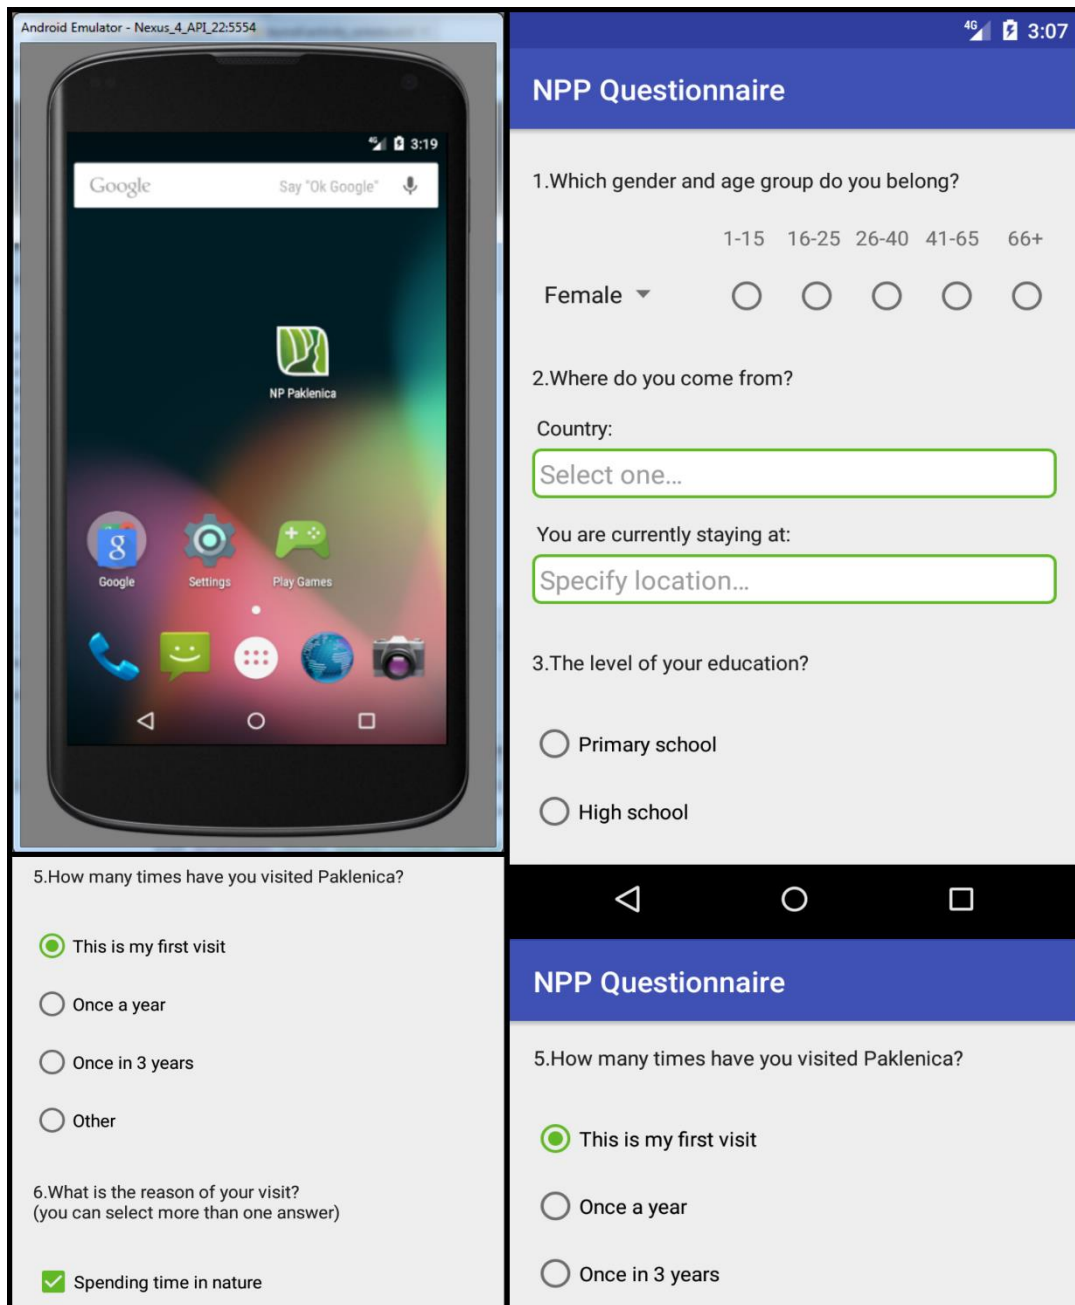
Android Emulator - Nexus_4_API_22:5554

3:19

Google

Say "Ok Google"

NP Paklenica

Google

Settings

Play Games

5.How many times have you visited Paklenica?

This is my first visit

Once a year

Once in 3 years

Other

6.What is the reason of your visit?
(you can select more than one answer)

Spending time in nature

4G 3:07

NPP Questionnaire

1.Which gender and age group do you belong?

| | 1-15 | 16-25 | 26-40 | 41-65 | 66+ |
|---|---|---|---|---|---|
| Female | | | | | |

2.Where do you come from?

Country:

Select one...

You are currently staying at:

Specify location...

3.The level of your education?

Primary school

High school

NPP Questionnaire

5.How many times have you visited Paklenica?

This is my first visit

Once a year

Once in 3 years